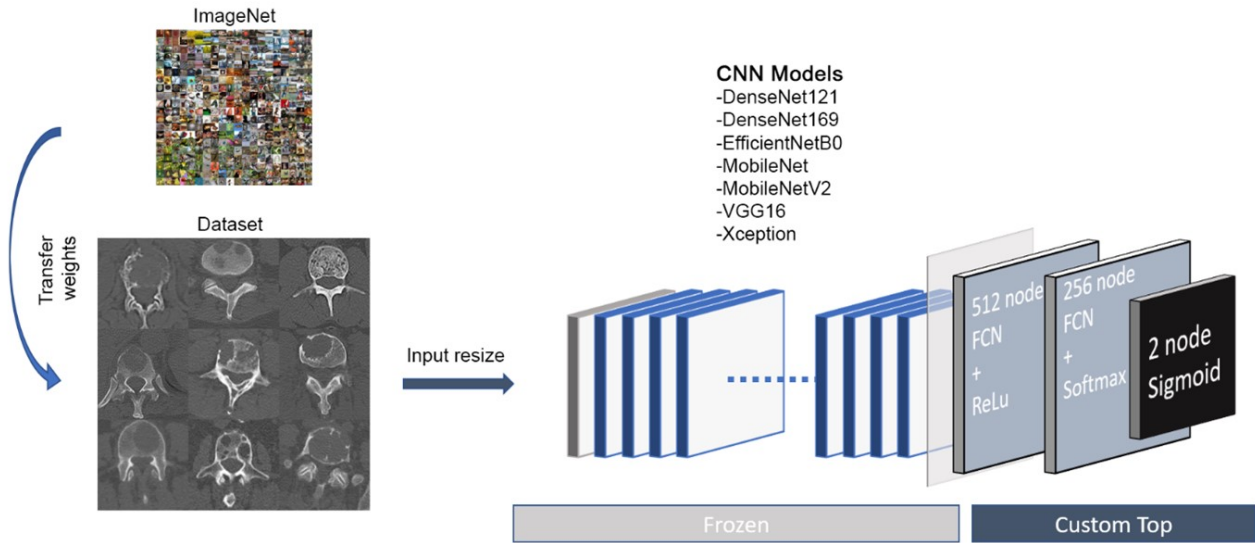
ImageNet

Transfer weights

Dataset

Input resize

CNN Models
-DenseNet121
-DenseNet169
-EfficientNetB0
-MobileNet
-MobileNetV2
-VGG16
-Xception

512 node FCN + ReLu

256 node FCN + Softmax

2 node Sigmoid

Frozen

Custom Top